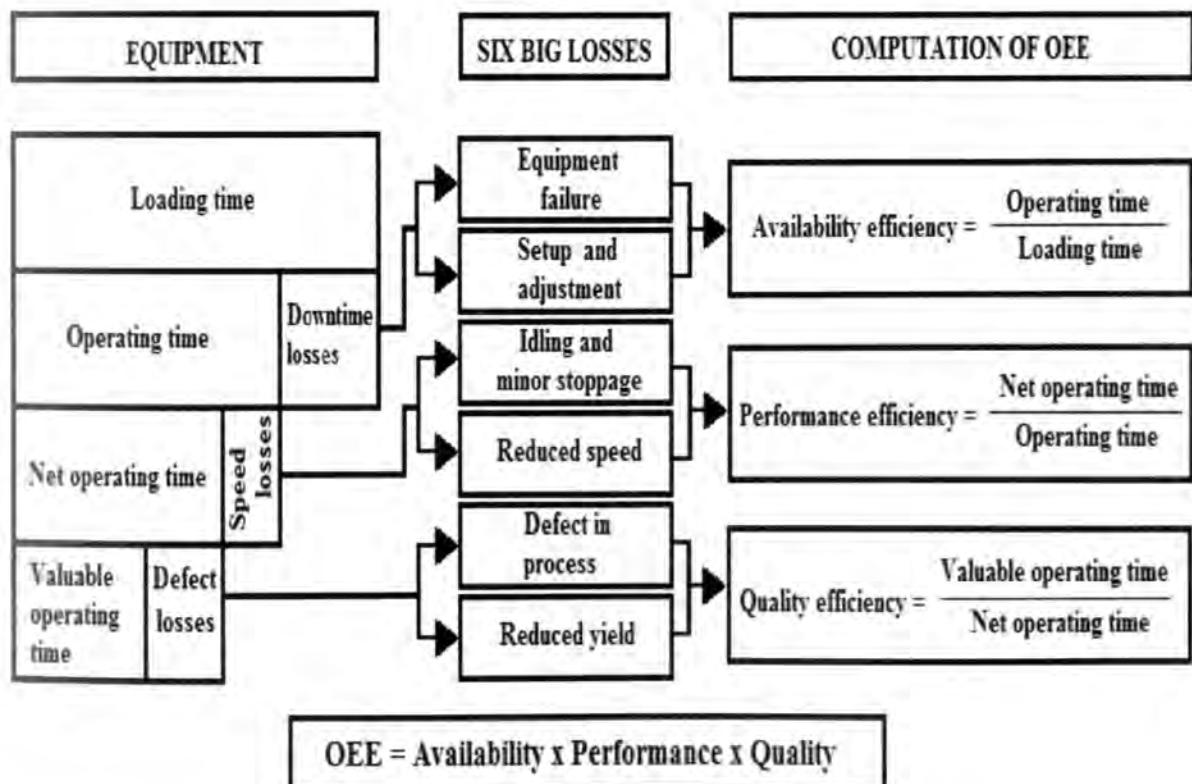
EQUIPMENT

SIX BIG LOSSES

COMPUTATION OF OEE

Loading time

Operating time

Downtime losses

Net operating time

Speed losses

Valuable operating time

Defect losses

Equipment failure

Setup and adjustment

Idling and minor stoppage

Reduced speed

Defect in process

Reduced yield

Availability efficiency = $\frac{\text{Operating time}}{\text{Loading time}}$

Performance efficiency = $\frac{\text{Net operating time}}{\text{Operating time}}$

Quality efficiency = $\frac{\text{Valuable operating time}}{\text{Net operating time}}$

OEE = Availability x Performance x Quality